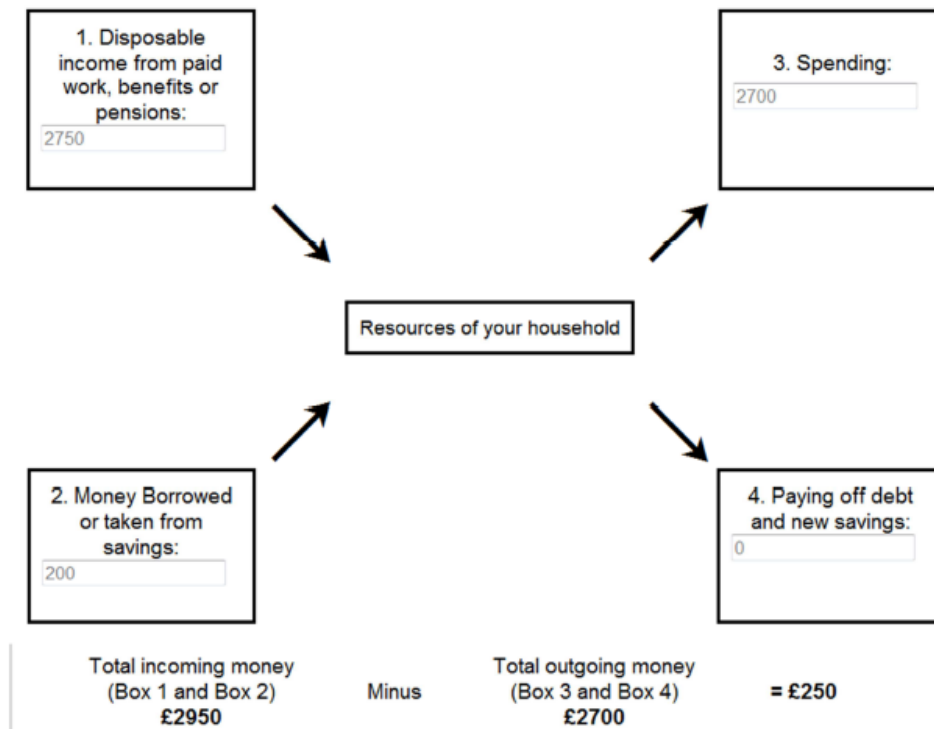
1. Disposable income from paid work, benefits or pensions:
2750

3. Spending:
2700

Resources of your household

2. Money Borrowed or taken from savings:
200

4. Paying off debt and new savings:
0

Total incoming money (Box 1 and Box 2) £2950

Minus

Total outgoing money (Box 3 and Box 4) £2700

= £250